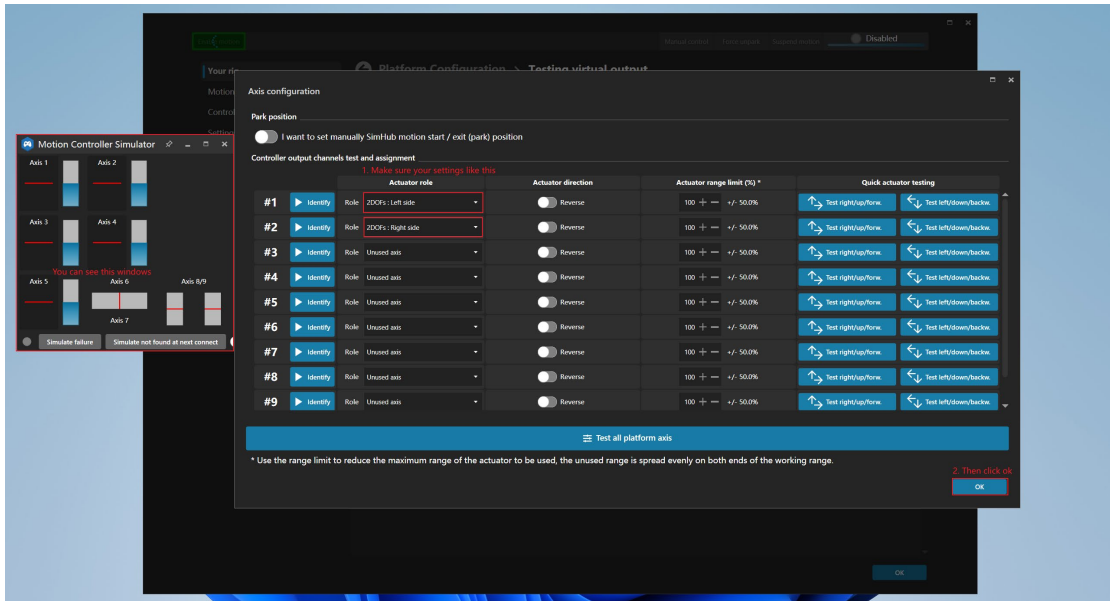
Your ri
Motion
Control
Settin

Platform Configuration > Testing virtual output

Disabled

Motion Controller Simulator

Axis 1
Axis 2
Axis 3
Axis 4
You can see this windows
Axis 5
Axis 6
Axis 8/9
Axis 7

Simulate failure
Simulate not found at next connect

Axis configuration

Park position

I want to set manually SimHub motion start / exit (park) position

Controller output channels test and assignment

1. Make sure your settings like this

| | | Actuator role | Actuator direction | Actuator range limit (%) * | Quick actuator testing | |
|---|---|---|---|---|---|---|
| #1 | Identify | Role 2DOFs : Left side | Reverse | 100 + − +/- 50.0% | Test right/up/forw. | Test left/down/backw. |
| #2 | Identify | Role 2DOFs : Right side | Reverse | 100 + − +/- 50.0% | Test right/up/forw. | Test left/down/backw. |
| #3 | Identify | Role Unused axis | Reverse | 100 + − +/- 50.0% | Test right/up/forw. | Test left/down/backw. |
| #4 | Identify | Role Unused axis | Reverse | 100 + − +/- 50.0% | Test right/up/forw. | Test left/down/backw. |
| #5 | Identify | Role Unused axis | Reverse | 100 + − +/- 50.0% | Test right/up/forw. | Test left/down/backw. |
| #6 | Identify | Role Unused axis | Reverse | 100 + − +/- 50.0% | Test right/up/forw. | Test left/down/backw. |
| #7 | Identify | Role Unused axis | Reverse | 100 + − +/- 50.0% | Test right/up/forw. | Test left/down/backw. |
| #8 | Identify | Role Unused axis | Reverse | 100 + − +/- 50.0% | Test right/up/forw. | Test left/down/backw. |
| #9 | Identify | Role Unused axis | Reverse | 100 + − +/- 50.0% | Test right/up/forw. | Test left/down/backw. |

Test all platform axis

* Use the range limit to reduce the maximum range of the actuator to be used, the unused range is spread evenly on both ends of the working range.

2. Then click ok
OK

OK